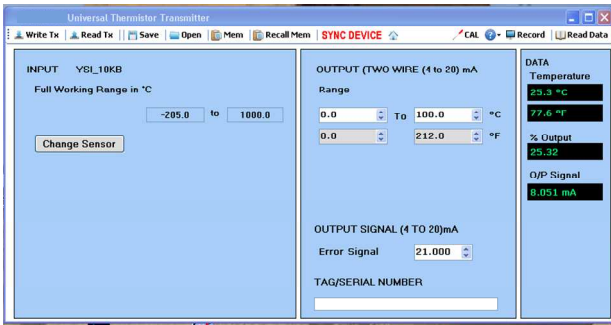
Universal Thermistor Transmitter

Write Tx | Read Tx | Save | Open | Mem | Recall Mem | SYNC DEVICE | CAL | Record | Read Data

INPUT YSI_10KB

Full Working Range in °C

-205.0 to 1000.0

Change Sensor

OUTPUT (TWO WIRE (4 to 20) mA

Range

0.0 To 100.0 °C

0.0 212.0 °F

OUTPUT SIGNAL (4 TO 20)mA

Error Signal 21.000

TAG/SERIAL NUMBER

DATA

Temperature

25.3 °C

77.6 °F

% Output

25.32

O/P Signal

8.051 mA